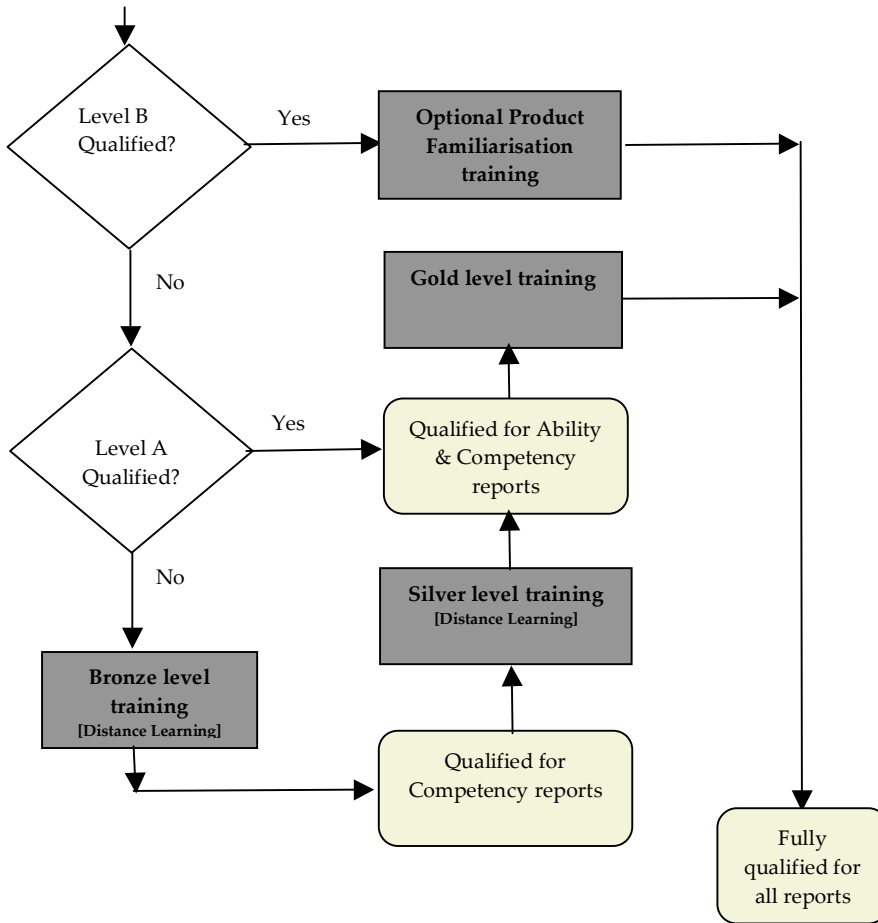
Level B Qualified?

Yes

Optional Product Familiarisation training

No

Gold level training

Level A Qualified?

Yes

Qualified for Ability & Competency reports

No

Silver level training
[Distance Learning]

Bronze level training
[Distance Learning]

Qualified for Competency reports

Fully qualified for all reports